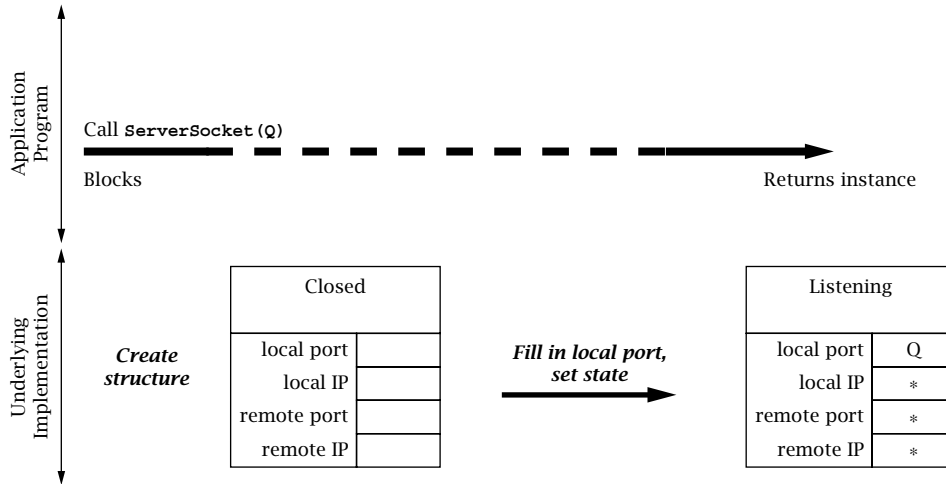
Application Program

Call ServerSocket(Q)

Blocks

Returns instance

Underlying Implementation

Create structure

| Closed | |
|---|---|
| local port | |
| local IP | |
| remote port | |
| remote IP | |

Fill in local port, set state

| Listening | |
|---|---|
| local port | Q |
| local IP | * |
| remote port | * |
| remote IP | * |